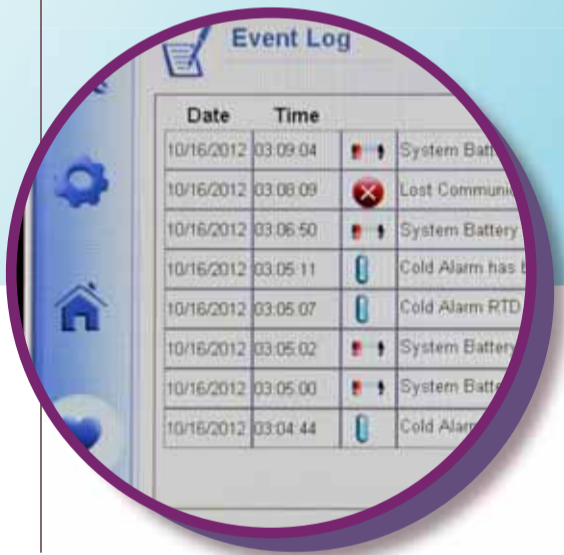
Event Log

| Date | Time | | |
|---|---|---|---|
| 10/16/2012 | 03:09:04 | | System Batt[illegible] |
| 10/16/2012 | 03:08:09 | | Lost Communi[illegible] |
| 10/16/2012 | 03:06:50 | | System Battery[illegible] |
| 10/16/2012 | 03:05:11 | | Cold Alarm has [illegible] |
| 10/16/2012 | 03:05:07 | | Cold Alarm RTD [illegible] |
| 10/16/2012 | 03:05:02 | | System Battery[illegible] |
| 10/16/2012 | 03:05:00 | | System Batte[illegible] |
| 10/16/2012 | 03:04:44 | | Cold Alarm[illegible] |